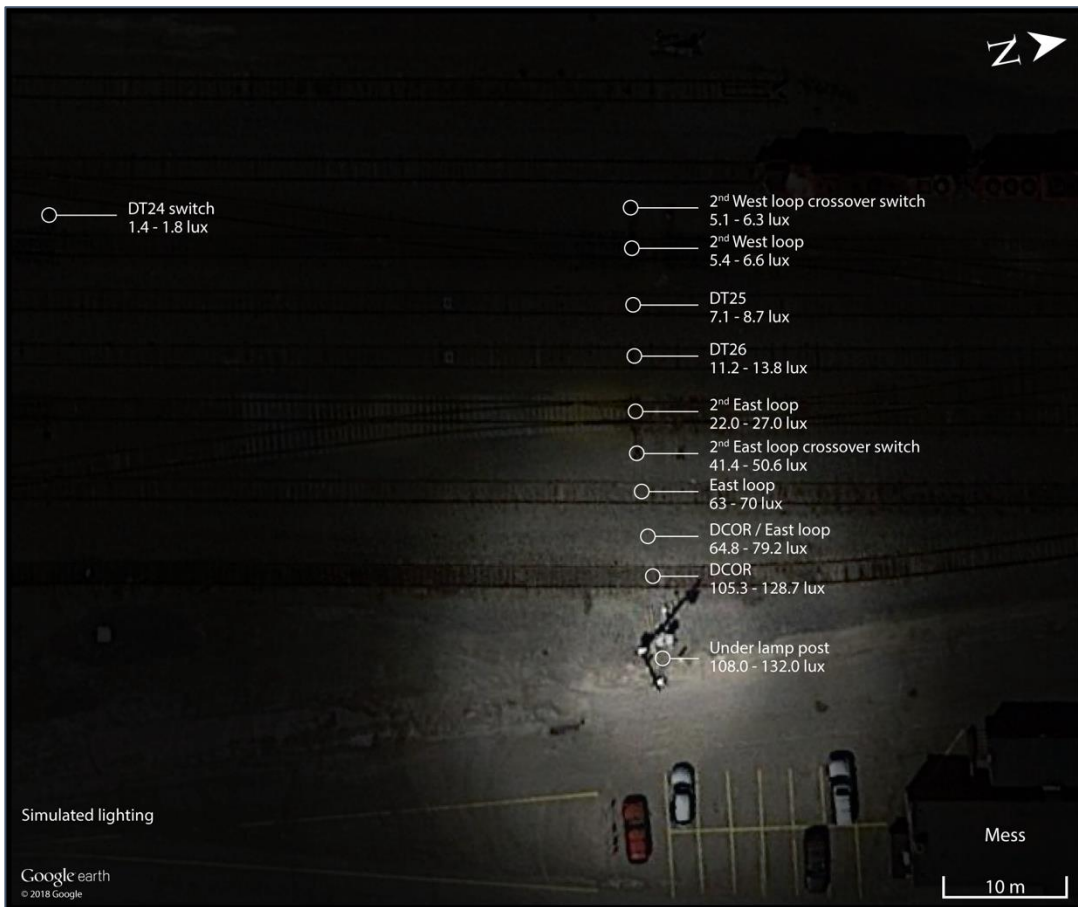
N

DT24 switch
1.4 - 1.8 lux

2nd West loop crossover switch
5.1 - 6.3 lux

2nd West loop
5.4 - 6.6 lux

DT25
7.1 - 8.7 lux

DT26
11.2 - 13.8 lux

2nd East loop
22.0 - 27.0 lux

2nd East loop crossover switch
41.4 - 50.6 lux

East loop
63 - 70 lux

DCOR / East loop
64.8 - 79.2 lux

DCOR
105.3 - 128.7 lux

Under lamp post
108.0 - 132.0 lux

Simulated lighting

Mess

Google earth
© 2018 Google

10 m